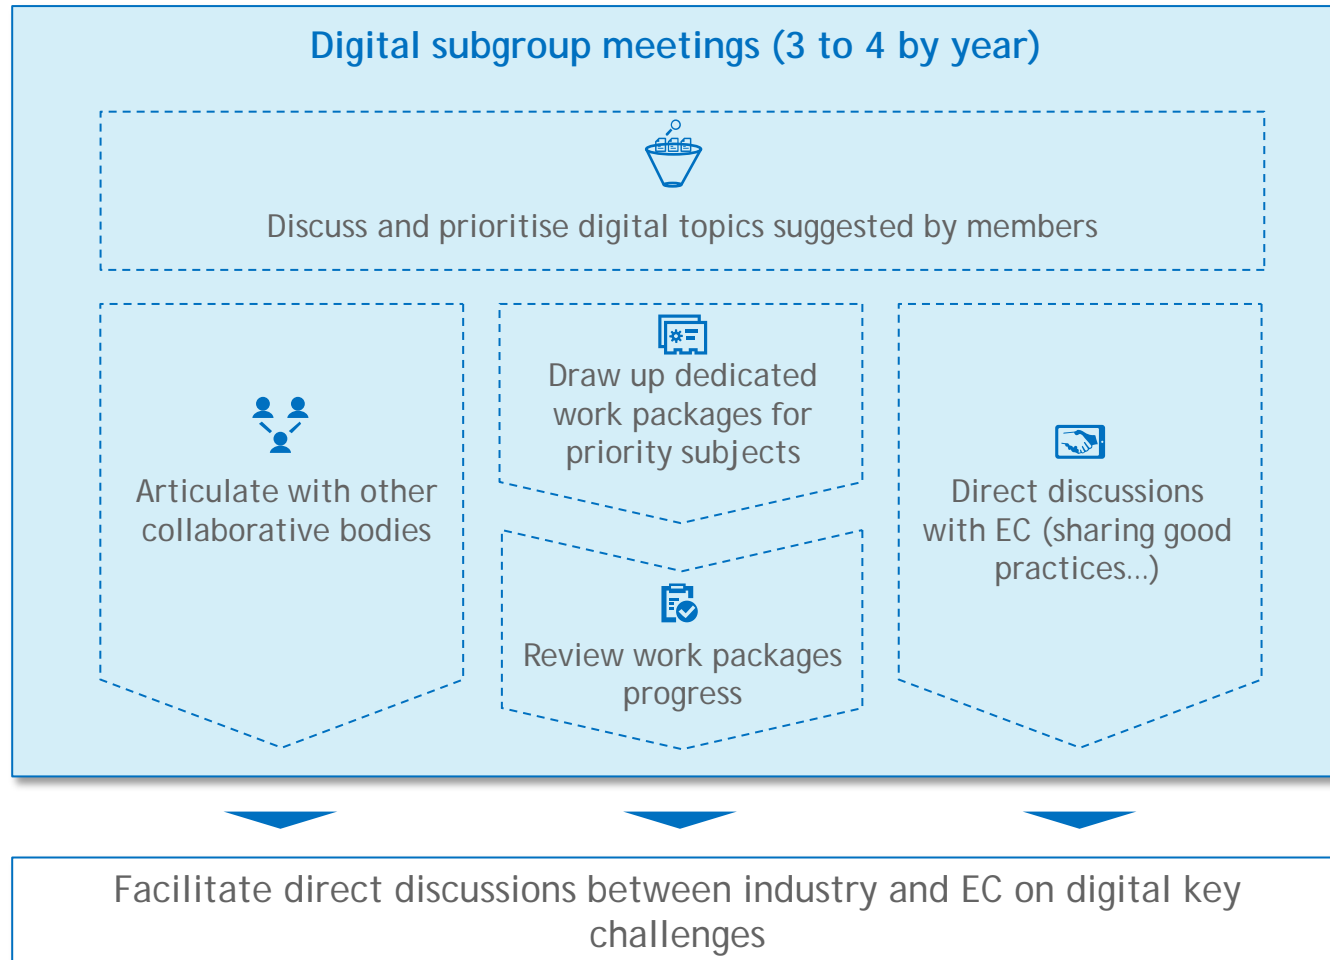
Digital subgroup meetings (3 to 4 by year)

Discuss and prioritise digital topics suggested by members

Articulate with other collaborative bodies

Draw up dedicated work packages for priority subjects

Review work packages progress

Direct discussions with EC (sharing good practices…)

Facilitate direct discussions between industry and EC on digital key challenges